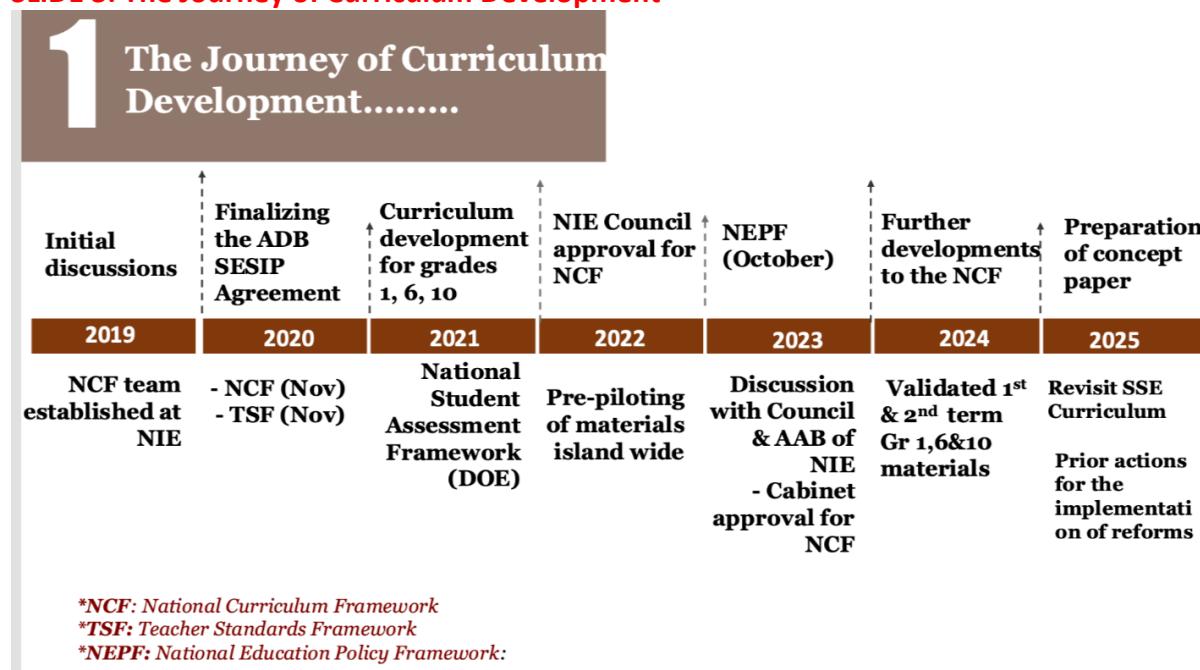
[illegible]

1 The Journey of Curriculum Development………

Initial discussions

Finalizing the ADB SESIP Agreement

Curriculum development for grades 1, 6, 10

NIE Council approval for NCF

NEPF (October)

Further developments to the NCF

Preparation of concept paper

| 2019 | 2020 | 2021 | 2022 | 2023 | 2024 | 2025 |
|---|---|---|---|---|---|---|

NCF team established at NIE

- NCF (Nov)
- TSF (Nov)

National Student Assessment Framework (DOE)

Pre-piloting of materials island wide

Discussion with Council & AAB of NIE
- Cabinet approval for NCF

Validated 1$^{st}$ & 2$^{nd}$ term Gr 1,6&10 materials

Revisit SSE Curriculum

Prior actions for the implementati on of reforms

*NCF: National Curriculum Framework
*TSF: Teacher Standards Framework
*NEPF: National Education Policy Framework: